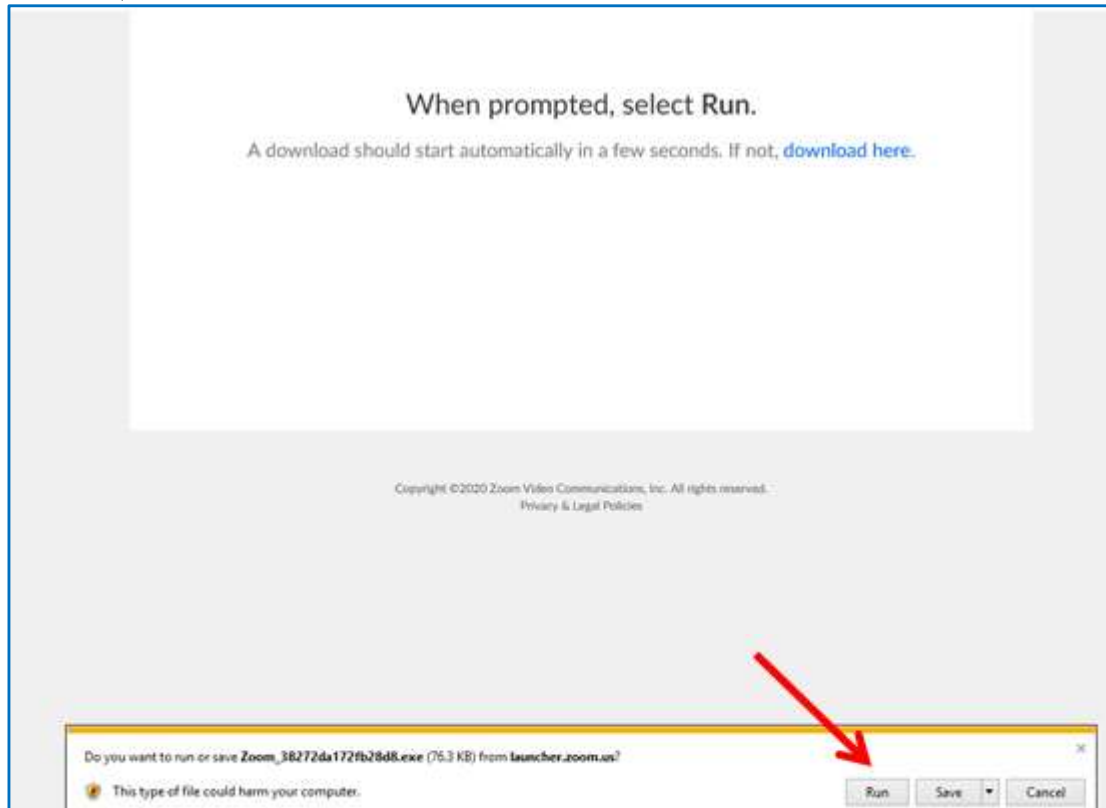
When prompted, select Run.

A download should start automatically in a few seconds. If not, download here.

Copyright ©2020 Zoom Video Communications, Inc. All rights reserved.
Privacy & Legal Policies

Do you want to run or save Zoom_38272da172fb28d8.exe (76.3 KB) from launcher.zoom.us?

This type of file could harm your computer.

Run

Save

Cancel

×